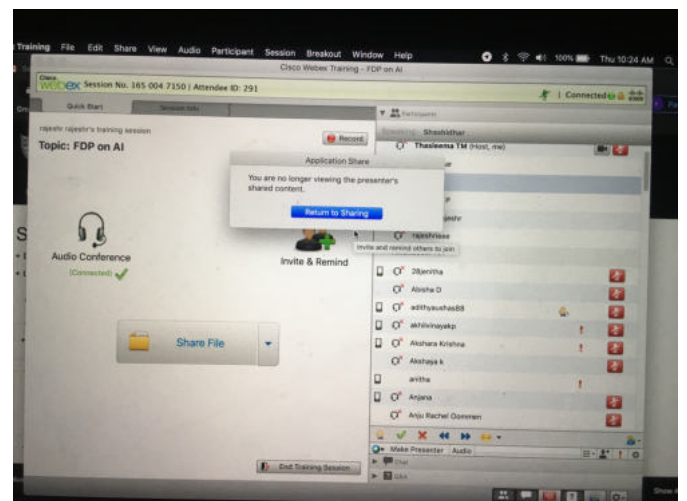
Training File Edit Share View Audio Participant Session Breakout Window Help

100% Thu 10:24 AM

Cisco Webex Training - FDP on AI

Cisco Webex Session No. 165 004 7150 | Attendee ID: 291

Connected

Quick Start

Session Info

rajeshr rajeshr's training session

Topic: FDP on AI

Record

Application Share

You are no longer viewing the presenter's shared content.

Return to Sharing

Audio Conference

(Connected)

Invite & Remind

Invite and remind others to join

Share File

End Training Session

Participants

Speaking: Shashidhar

Thasleema TM (Host, me)

rajeshr

rajashreee

28jenitha

Abisha D

adithyaushas88

akhilvinayakp

Akshara Krishna

Akshaya k

avitha

Anjana

Anju Rachel Oommen

Make Presenter Audio

Chat

Q&A

S

Show